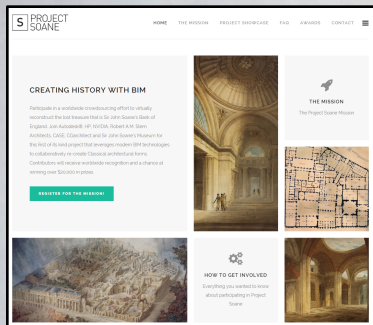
S PROJECT SOANE

HOME THE MISSION PROJECT SHOWCASE FAQ AWARDS CONTACT

CREATING HISTORY WITH BIM

Participate in a worldwide crowdsourcing effort to virtually reconstruct the lost treasure that is Sir John Soane's Bank of England. Join Autodesk®, HP, NVIDIA, Robert A.M. Stern Architects, CASE, CGarchitect and Sir John Soane's Museum for this first-of-its-kind project that leverages modern BIM technologies to collaboratively re-create Classical architectural forms. Contributors will receive worldwide recognition and a chance at winning over $20,000 in prizes.

REGISTER FOR THE MISSION!

THE MISSION

The Project Soane Mission

HOW TO GET INVOLVED

Everything you wanted to know about participating in Project Soane